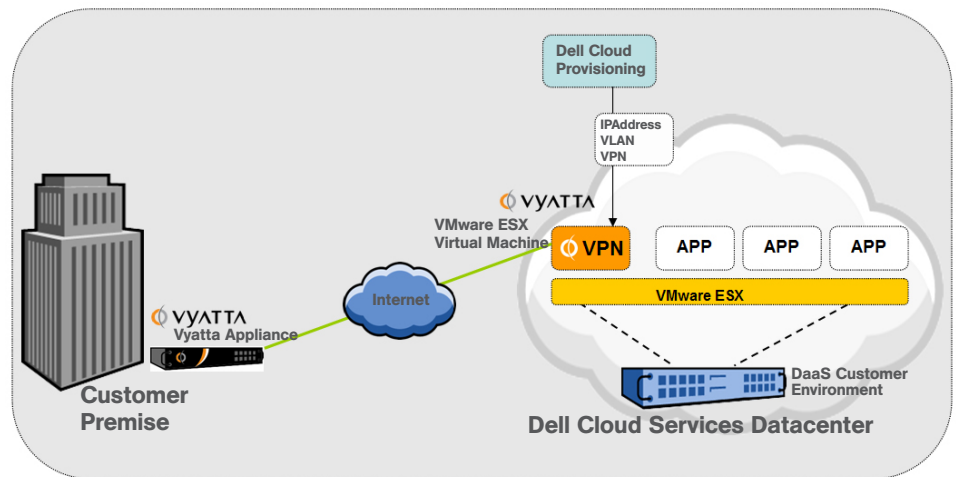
Dell Cloud Provisioning

IPAddress
VLAN
VPN

VYATTA
VMware ESX Virtual Machine

VPN

APP

APP

APP

VMware ESX

Internet

VYATTA
Vyatta Appliance

Customer Premise

DaaS Customer Environment

Dell Cloud Services Datacenter